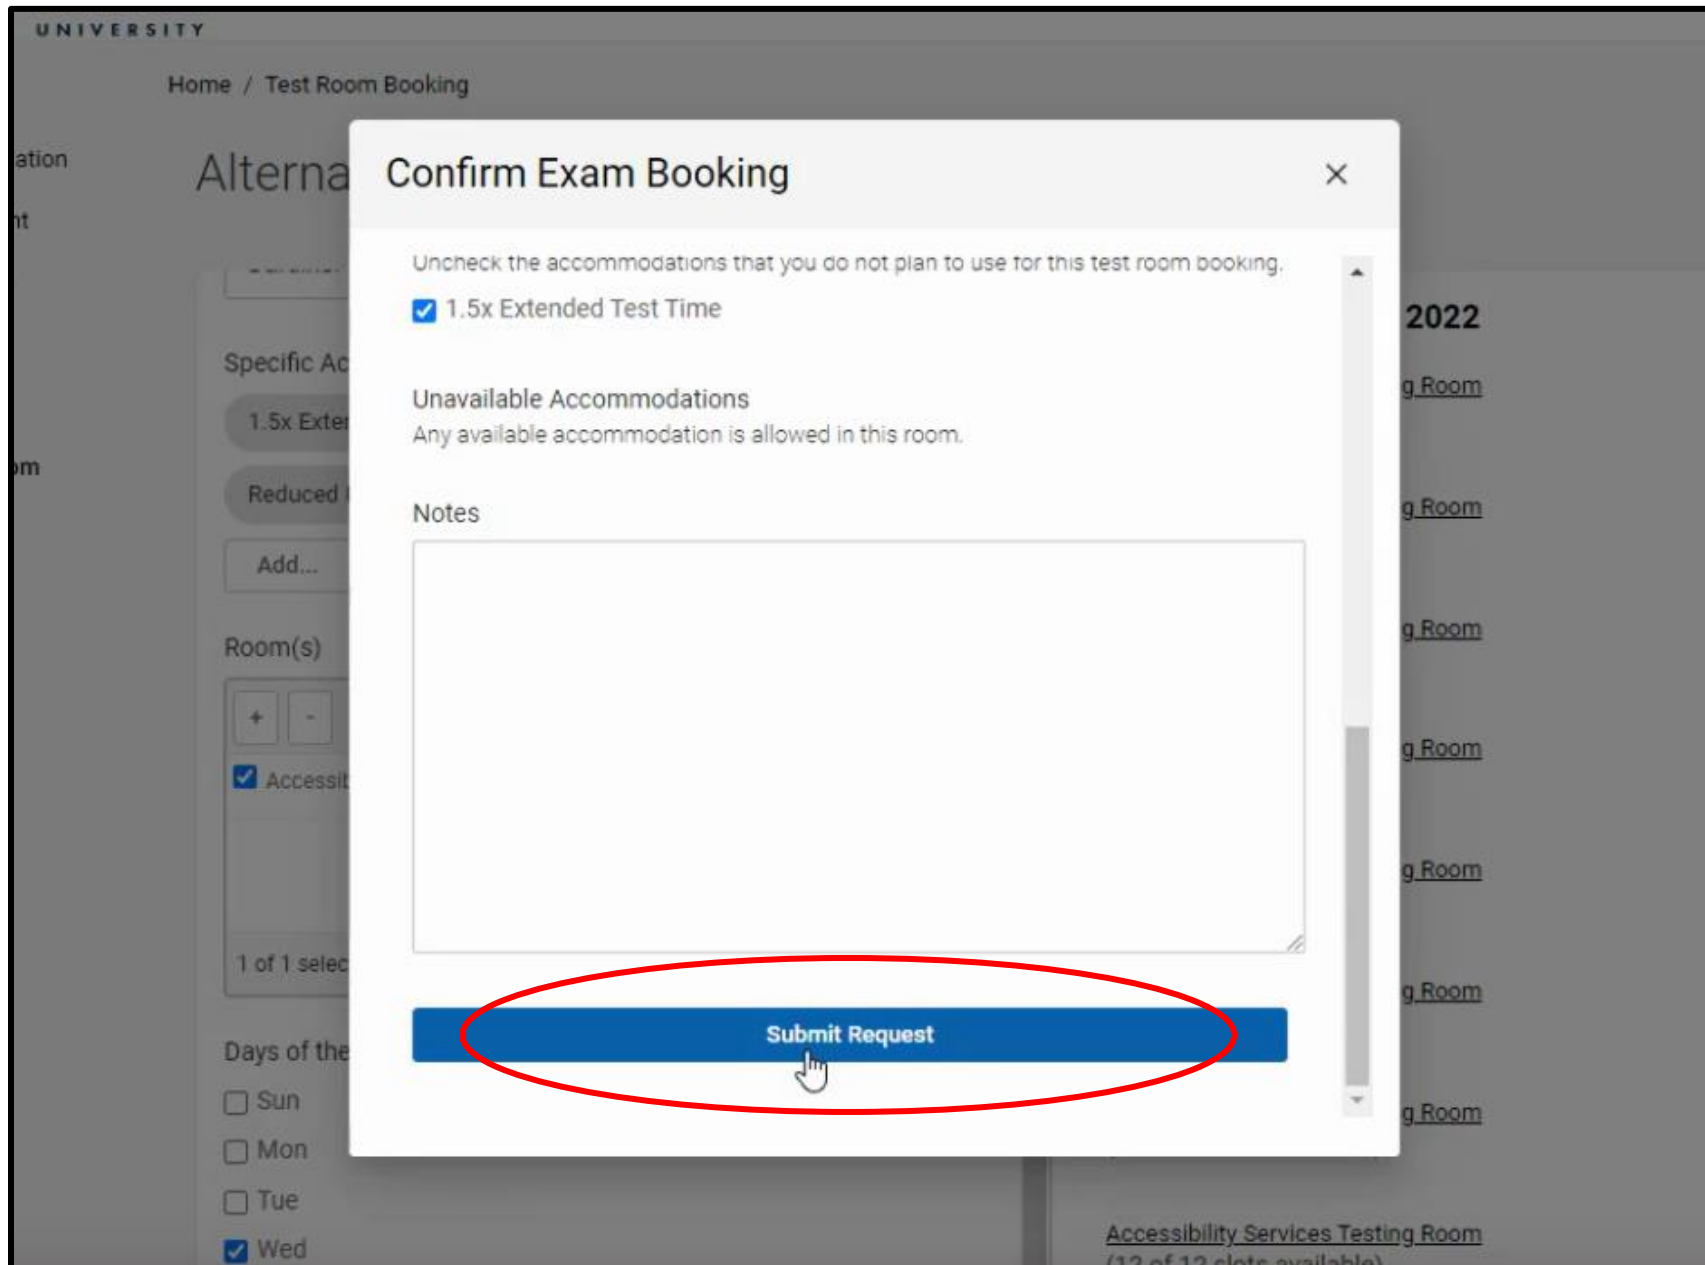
UNIVERSITY

Home / Test Room Booking

ation

nt

Alterna

Specific Ac

1.5x Exte

Reduced

Add...

Room(s)

+ -

Accessit

1 of 1 selec

Days of the

Sun

Mon

Tue

Wed

om

Confirm Exam Booking ×

Uncheck the accommodations that you do not plan to use for this test room booking.

1.5x Extended Test Time

Unavailable Accommodations

Any available accommodation is allowed in this room.

Notes

Submit Request

2022

g Room

g Room

g Room

g Room

g Room

g Room

g Room

Accessibility Services Testing Room

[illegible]